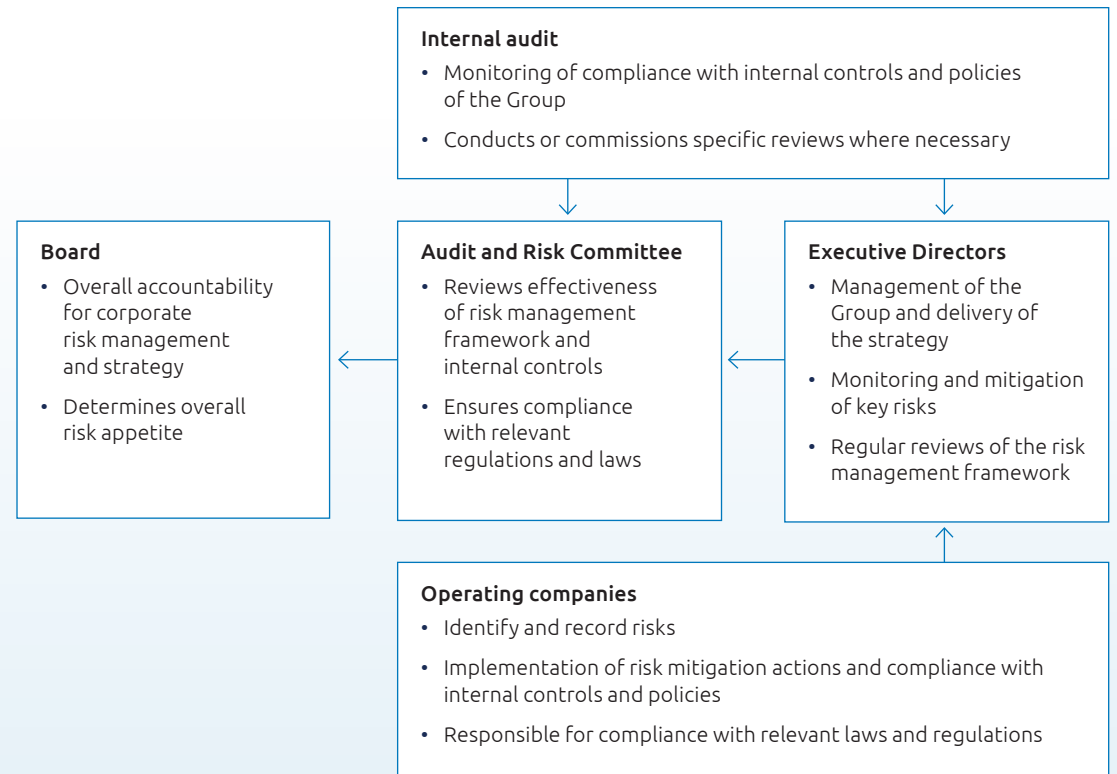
Internal audit
• Monitoring of compliance with internal controls and policies of the Group
• Conducts or commissions specific reviews where necessary

Board
• Overall accountability for corporate risk management and strategy
• Determines overall risk appetite

Audit and Risk Committee
• Reviews effectiveness of risk management framework and internal controls
• Ensures compliance with relevant regulations and laws

Executive Directors
• Management of the Group and delivery of the strategy
• Monitoring and mitigation of key risks
• Regular reviews of the risk management framework

Operating companies
• Identify and record risks
• Implementation of risk mitigation actions and compliance with internal controls and policies
• Responsible for compliance with relevant laws and regulations